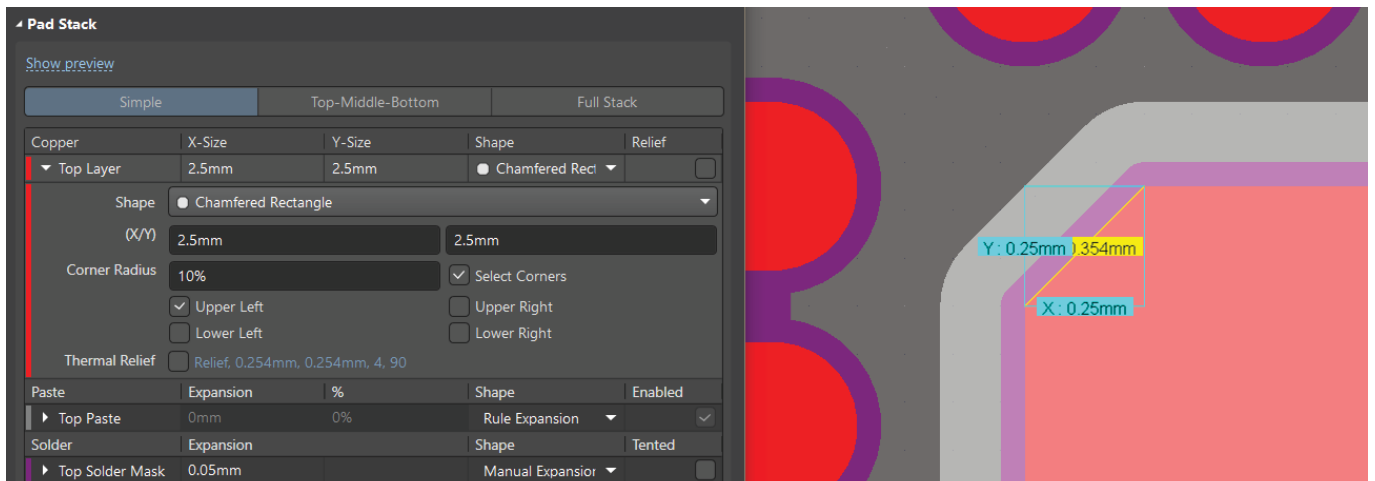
Pad Stack

Show preview

Simple | Top-Middle-Bottom | Full Stack

| Copper | X-Size | Y-Size | Shape | Relief |
|---|---|---|---|---|
| Top Layer | 2.5mm | 2.5mm | Chamfered Rect | |

Shape Chamfered Rectangle

(X/Y) 2.5mm 2.5mm

Corner Radius 10% Select Corners

Upper Left Upper Right

Lower Left Lower Right

Thermal Relief Relief, 0.254mm, 0.254mm, 4, 90

| Paste | Expansion | % | Shape | Enabled |
|---|---|---|---|---|
| Top Paste | 0mm | 0% | Rule Expansion | |

| Solder | Expansion | Shape | Tented |
|---|---|---|---|
| Top Solder Mask | 0.05mm | Manual Expansion | |

Y : 0.25mm ).354mm

X : 0.25mm